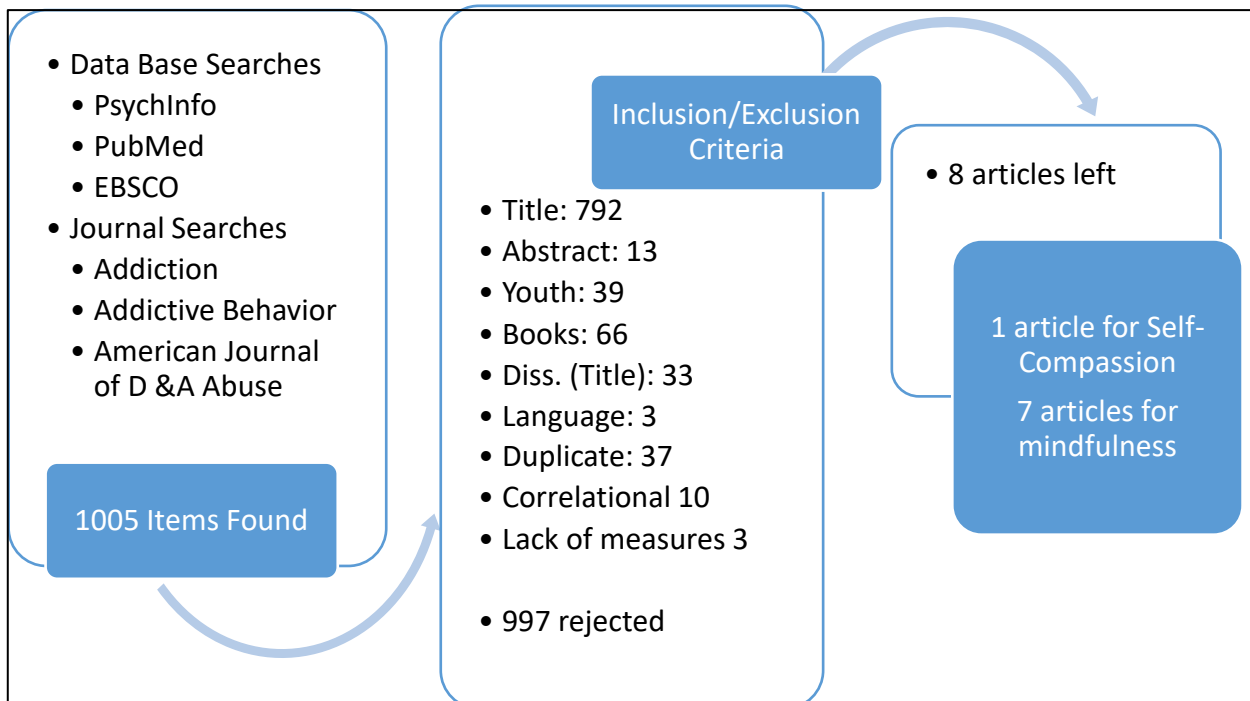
• Data Base Searches
  • PsychInfo
  • PubMed
  • EBSCO
• Journal Searches
  • Addiction
  • Addictive Behavior
  • American Journal of D &A Abuse

1005 Items Found

Inclusion/Exclusion Criteria

• Title: 792
• Abstract: 13
• Youth: 39
• Books: 66
• Diss. (Title): 33
• Language: 3
• Duplicate: 37
• Correlational 10
• Lack of measures 3

• 997 rejected

• 8 articles left

1 article for Self-Compassion

7 articles for mindfulness